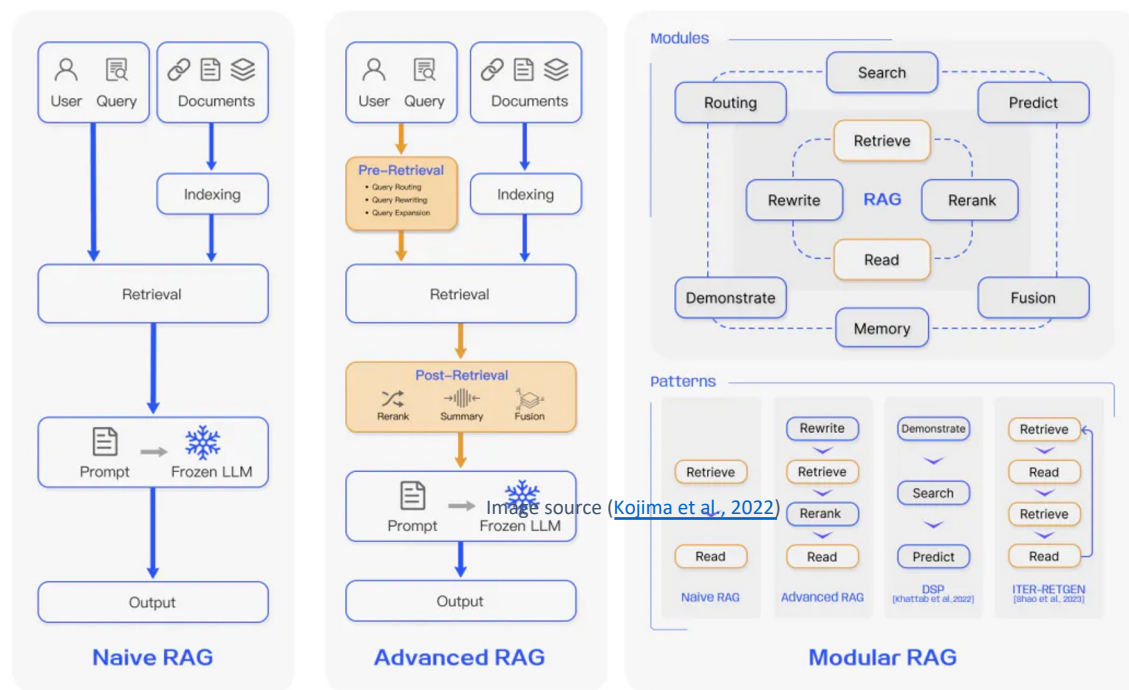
User Query Documents

Indexing

Retrieval

Prompt Frozen LLM

Output

Naive RAG

User Query Documents

Pre-Retrieval
• Query Routing
• Query Rewriting
• Query Expansion

Indexing

Retrieval

Post-Retrieval
Rerank Summary Fusion

Prompt Frozen LLM

Image source (Kojima et al., 2022)

Output

Advanced RAG

Modules

Search

Routing

Predict

Retrieve

Rewrite RAG Rerank

Read

Demonstrate

Fusion

Memory

Patterns

Retrieve

Read

Naive RAG

Rewrite

Retrieve

Rerank

Read

Advanced RAG

Demonstrate

Search

Predict

DSP
[Khattab et al.,2022]

Retrieve

Read

Retrieve

Read

ITER-RETGEN
[Shao et al., 2023]

Modular RAG